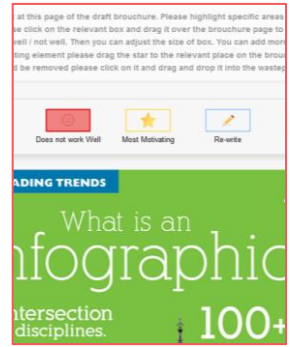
at this page of the draft brouchure. Please highlight specific areas se click on the relevant box and drag it over the brouchure page to well / not well. Then you can adjust the size of box. You can add mor ting element please drag the star to the relevant place on the brouc be removed please click on it and drag and drop it into the wastep

Does not work Well
Most Motivating
Re-write

DING TRENDS

What is an

nfographic

ntersection
disciplines.

100+